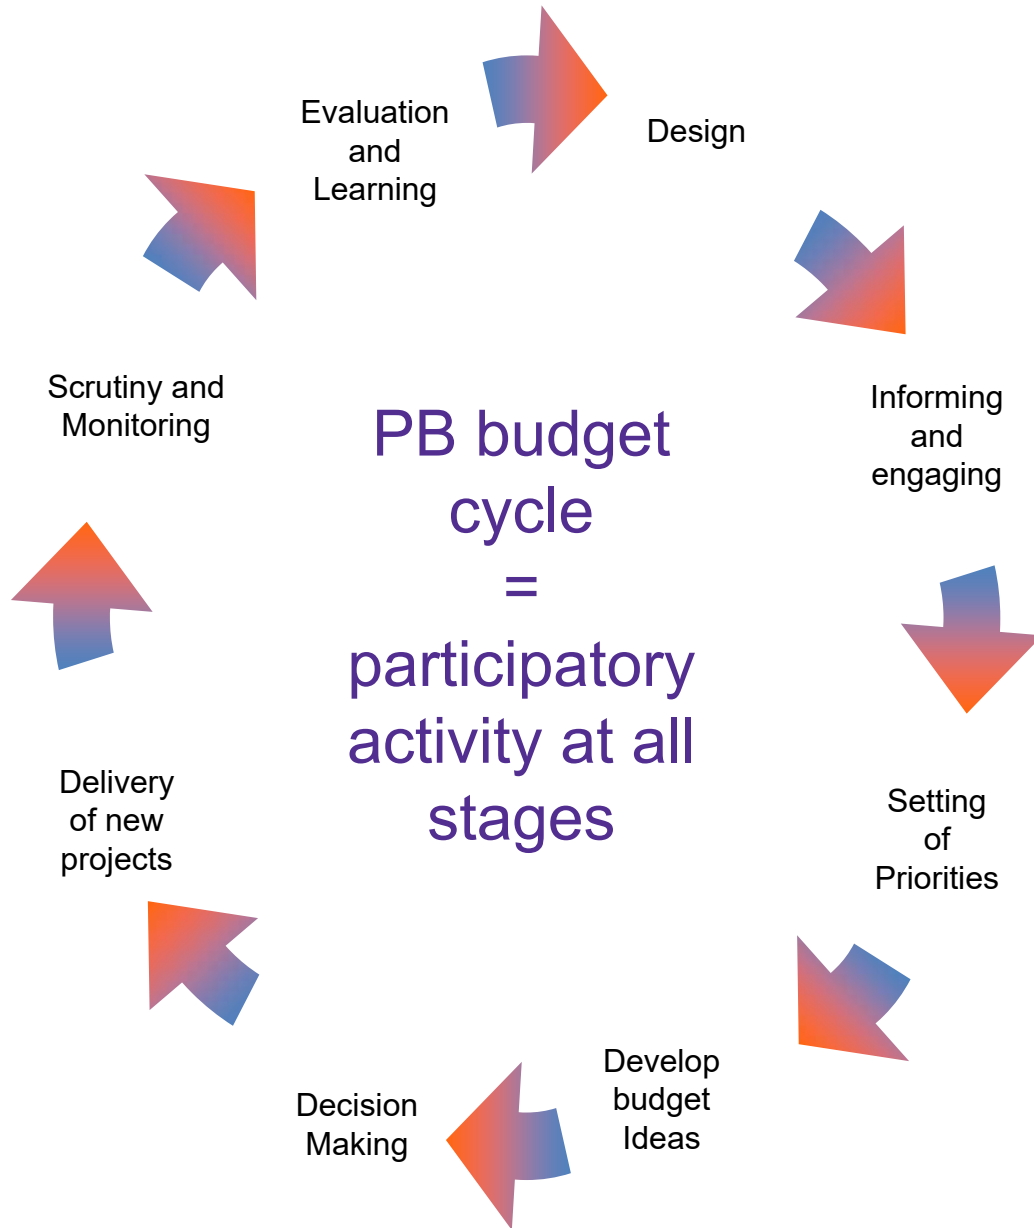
Evaluation and Learning

Design

Informing and engaging

Setting of Priorities

Develop budget Ideas

Decision Making

Delivery of new projects

Scrutiny and Monitoring

PB budget cycle = participatory activity at all stages